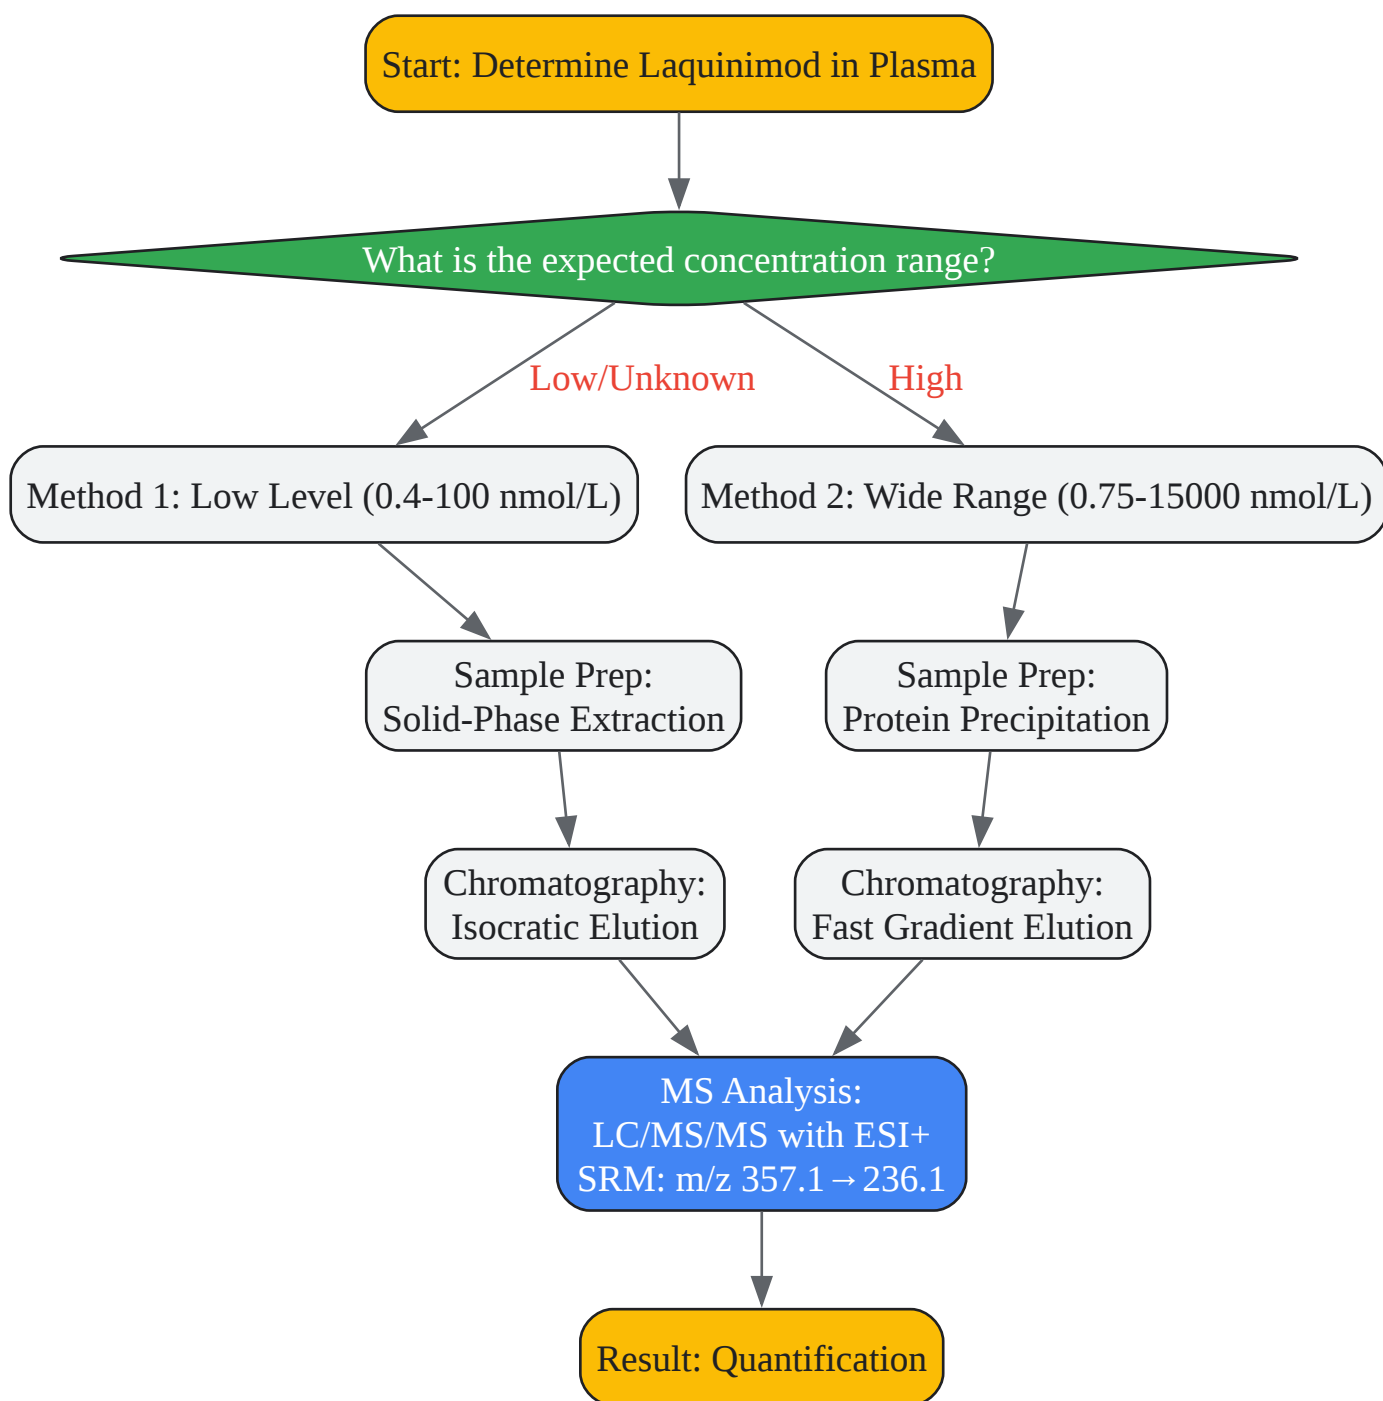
Start: Determine Laquinimod in Plasma

What is the expected concentration range?

Low/Unknown

High

Method 1: Low Level (0.4-100 nmol/L)

Method 2: Wide Range (0.75-15000 nmol/L)

Sample Prep: Solid-Phase Extraction

Sample Prep: Protein Precipitation

Chromatography: Isocratic Elution

Chromatography: Fast Gradient Elution

MS Analysis: LC/MS/MS with ESI+ SRM: m/z 357.1→236.1

Result: Quantification